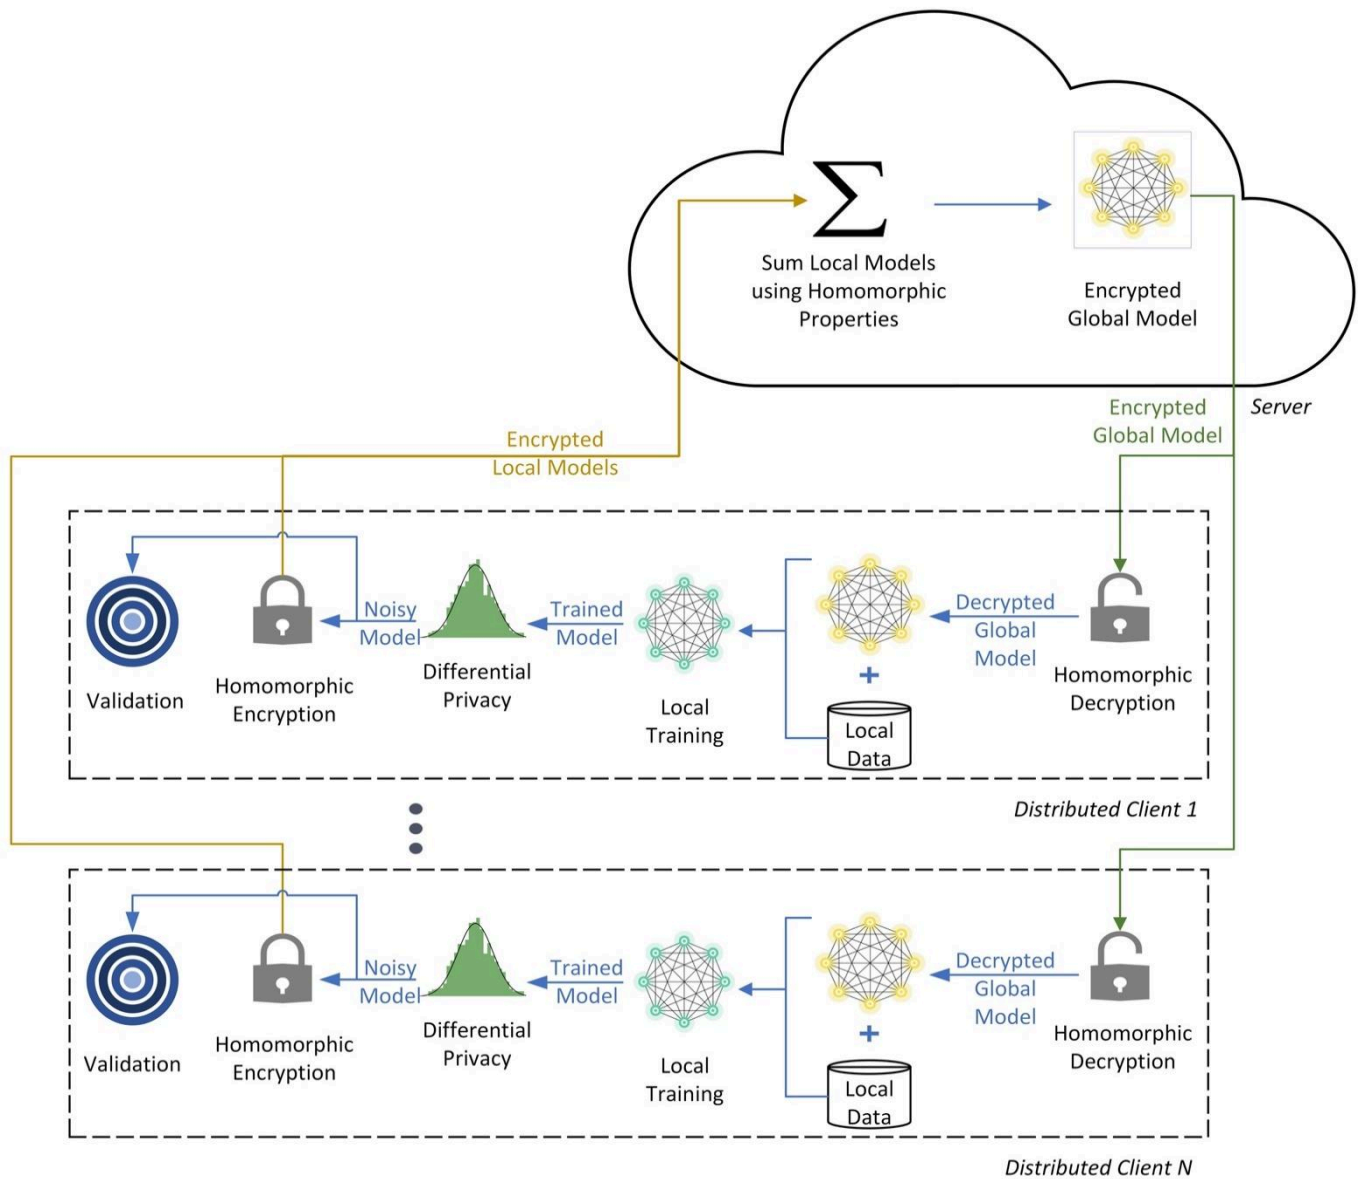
$\Sigma$

Sum Local Models using Homomorphic Properties

Encrypted Global Model

Server

Encrypted Global Model

Encrypted Local Models

Validation

Homomorphic Encryption

Noisy Model

Differential Privacy

Trained Model

Local Training

+

Local Data

Decrypted Global Model

Homomorphic Decryption

Distributed Client 1

Validation

Homomorphic Encryption

Noisy Model

Differential Privacy

Trained Model

Local Training

+

Local Data

Decrypted Global Model

Homomorphic Decryption

Distributed Client N